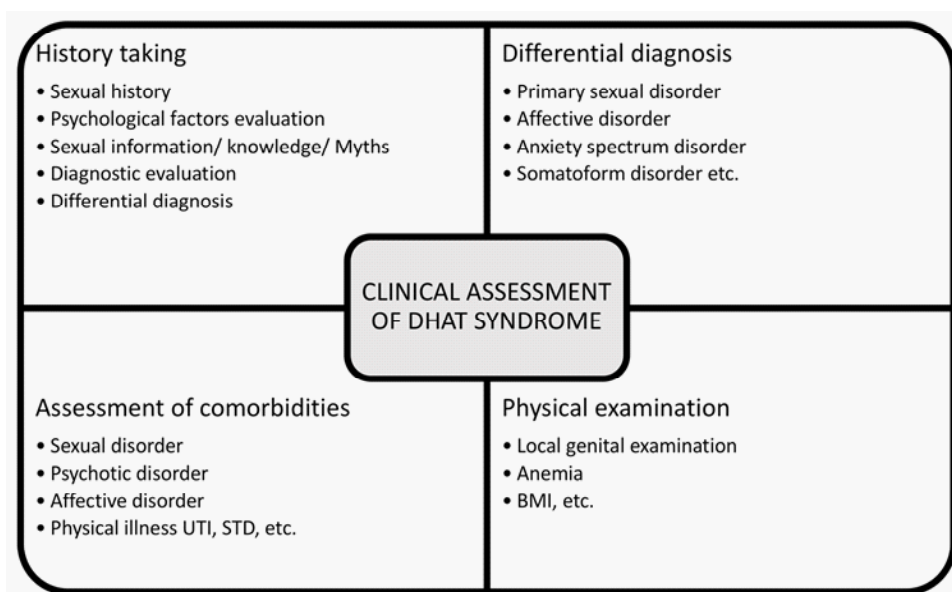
History taking
• Sexual history
• Psychological factors evaluation
• Sexual information/ knowledge/ Myths
• Diagnostic evaluation
• Differential diagnosis

Differential diagnosis
• Primary sexual disorder
• Affective disorder
• Anxiety spectrum disorder
• Somatoform disorder etc.

CLINICAL ASSESSMENT OF DHAT SYNDROME

Assessment of comorbidities
• Sexual disorder
• Psychotic disorder
• Affective disorder
• Physical illness UTI, STD, etc.

Physical examination
• Local genital examination
• Anemia
• BMI, etc.